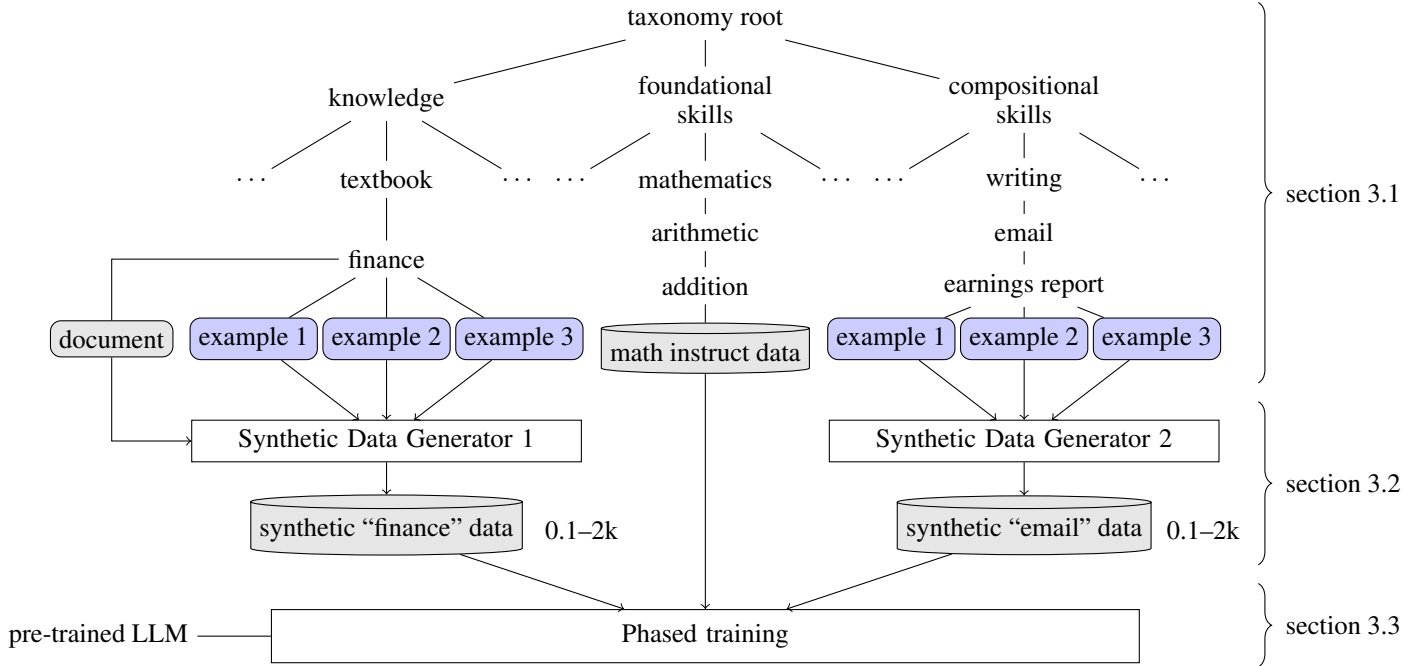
taxonomy root

knowledge

foundational skills

compositional skills

...
textbook
...
...
mathematics
...
...
writing
...

section 3.1

finance

arithmetic

email

addition

earnings report

document

example 1
example 2
example 3

math instruct data

example 1
example 2
example 3

Synthetic Data Generator 1

Synthetic Data Generator 2

section 3.2

synthetic "finance" data
0.1–2k

synthetic "email" data
0.1–2k

pre-trained LLM

Phased training

section 3.3